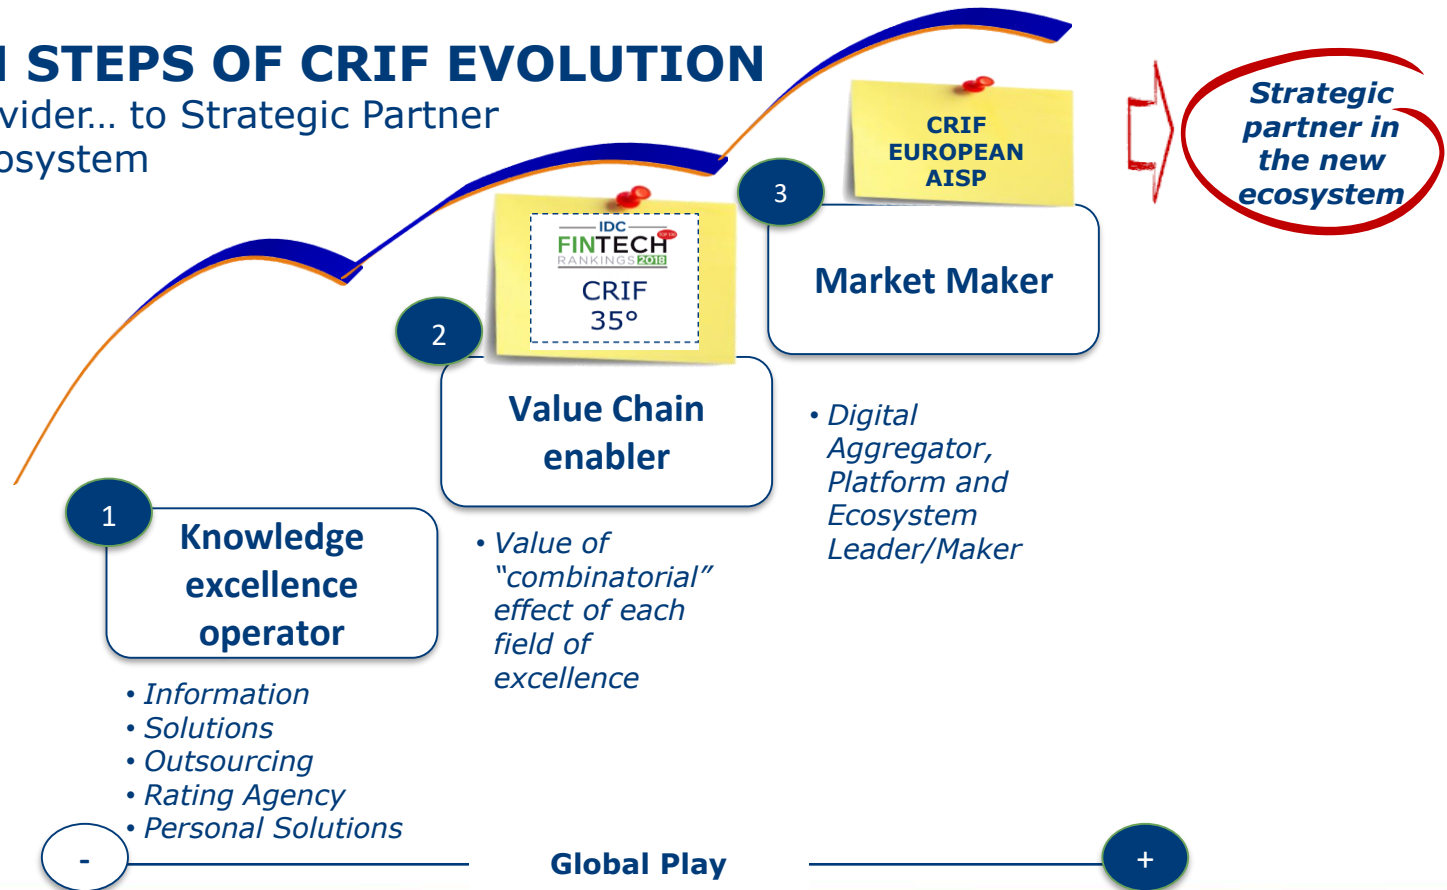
I STEPS OF CRIF EVOLUTION
vider... to Strategic Partner
osystem

CRIF EUROPEAN AISP

Strategic partner in the new ecosystem

IDC FINTECH RANKINGS 2018
CRIF 35°

3
Market Maker

2
Value Chain enabler

• Digital Aggregator, Platform and Ecosystem Leader/Maker

1
Knowledge excellence operator

• Value of "combinatorial" effect of each field of excellence

• Information
• Solutions
• Outsourcing
• Rating Agency
• Personal Solutions

-
Global Play
+